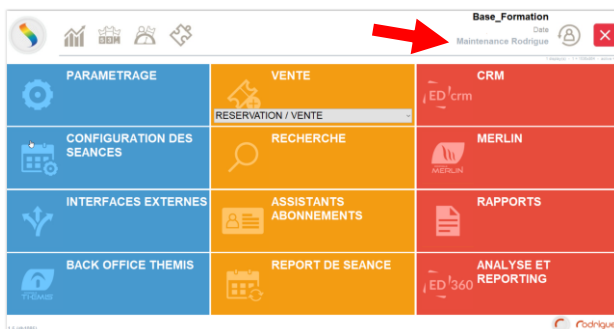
Base_Formation
Data
Maintenance Rodrigue

PARAMETRAGE

VENTE
RESERVATION / VENTE

CRM
ED crm

CONFIGURATION DES SEANCES

RECHERCHE

MERLIN
MERLIN

INTERFACES EXTERNES

ASSISTANTS ABONNEMENTS

RAPPORTS

BACK OFFICE THEMIS
THEMIS

REPORT DE SEANCE

ANALYSE ET REPORTING
ED 360

Rodrigue